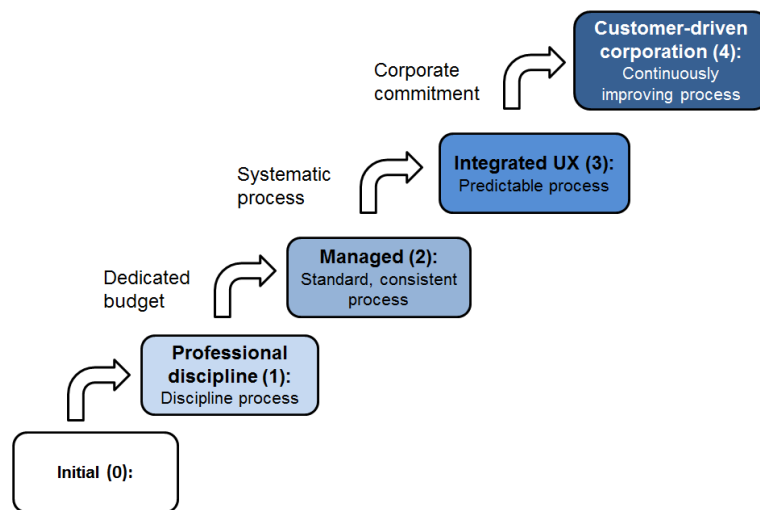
Customer-driven corporation (4):
Continuously improving process

Corporate commitment

Integrated UX (3):
Predictable process

Systematic process

Managed (2):
Standard, consistent process

Dedicated budget

Professional discipline (1):
Discipline process

Initial (0):